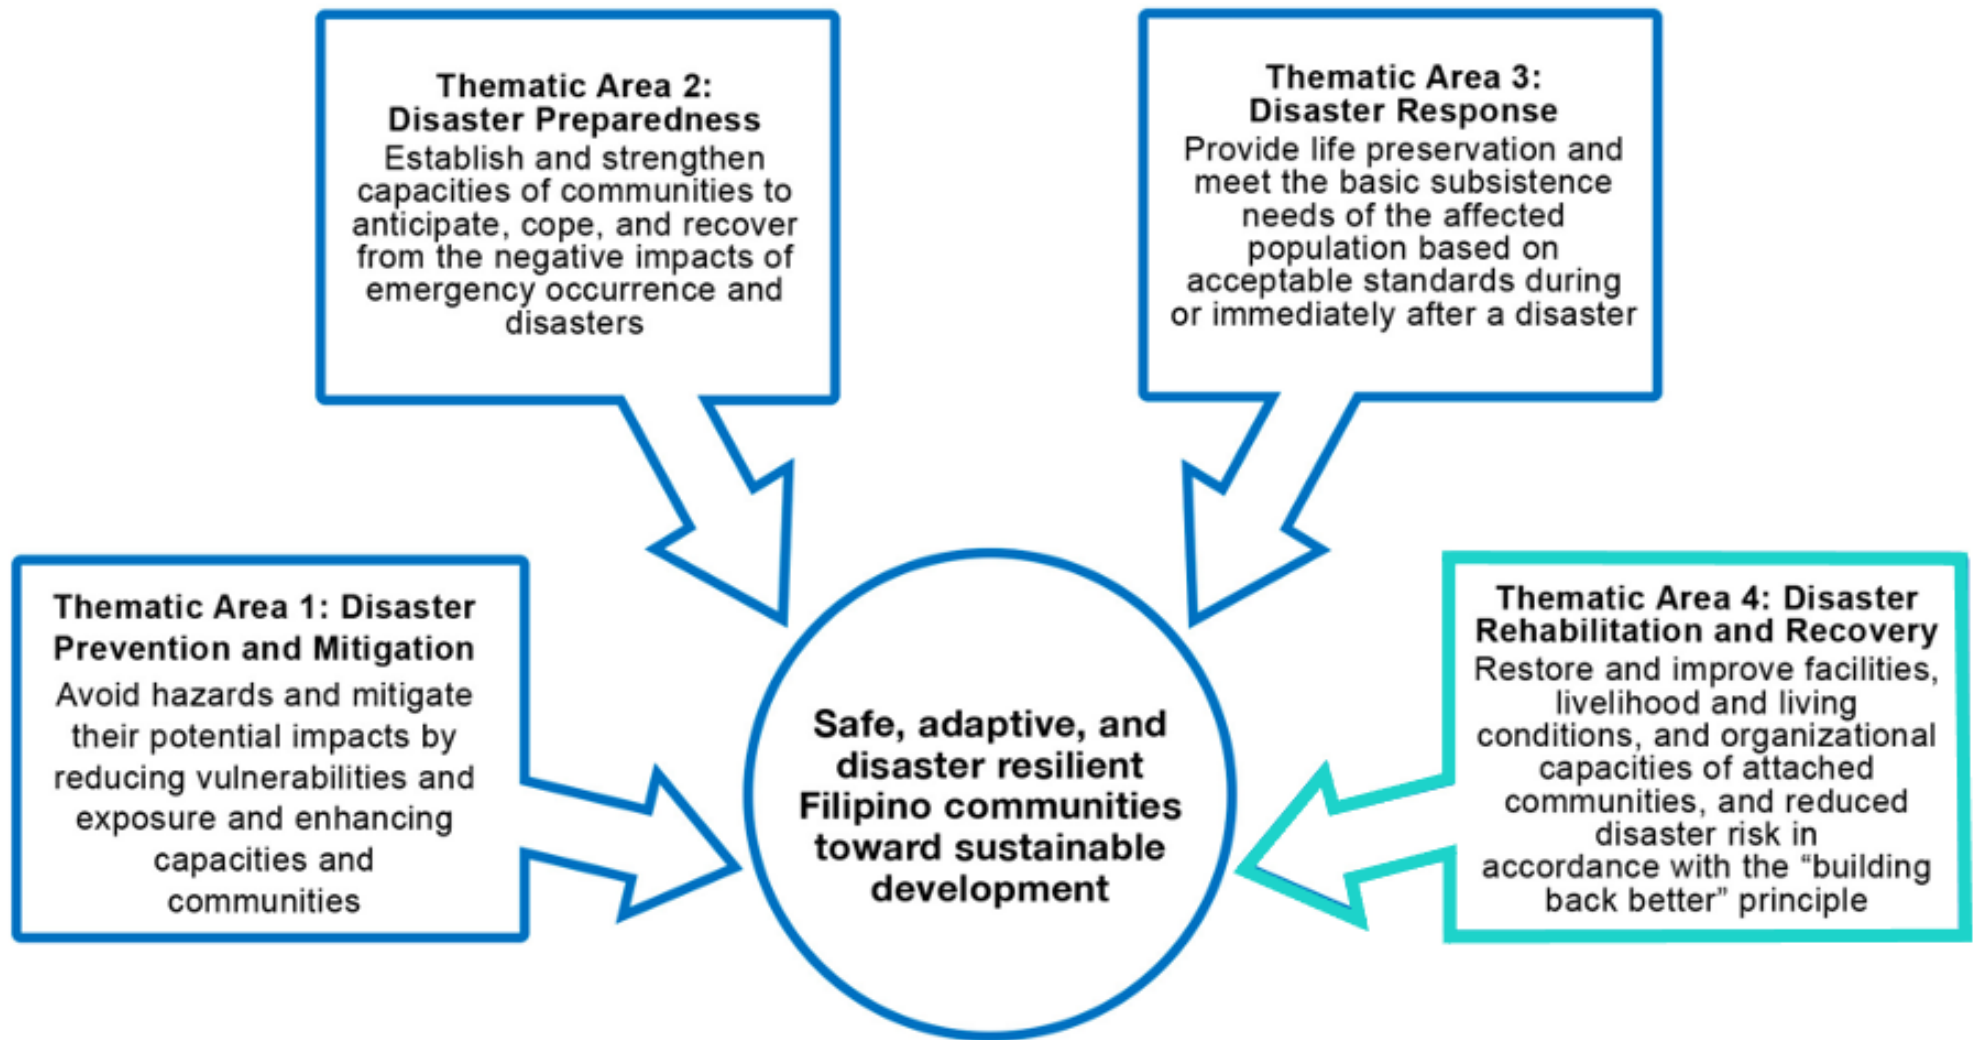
Thematic Area 2:
Disaster Preparedness
Establish and strengthen capacities of communities to anticipate, cope, and recover from the negative impacts of emergency occurrence and disasters

Thematic Area 3:
Disaster Response
Provide life preservation and meet the basic subsistence needs of the affected population based on acceptable standards during or immediately after a disaster

Thematic Area 1: Disaster Prevention and Mitigation
Avoid hazards and mitigate their potential impacts by reducing vulnerabilities and exposure and enhancing capacities and communities

Safe, adaptive, and disaster resilient Filipino communities toward sustainable development

Thematic Area 4: Disaster Rehabilitation and Recovery
Restore and improve facilities, livelihood and living conditions, and organizational capacities of attached communities, and reduced disaster risk in accordance with the “building back better” principle